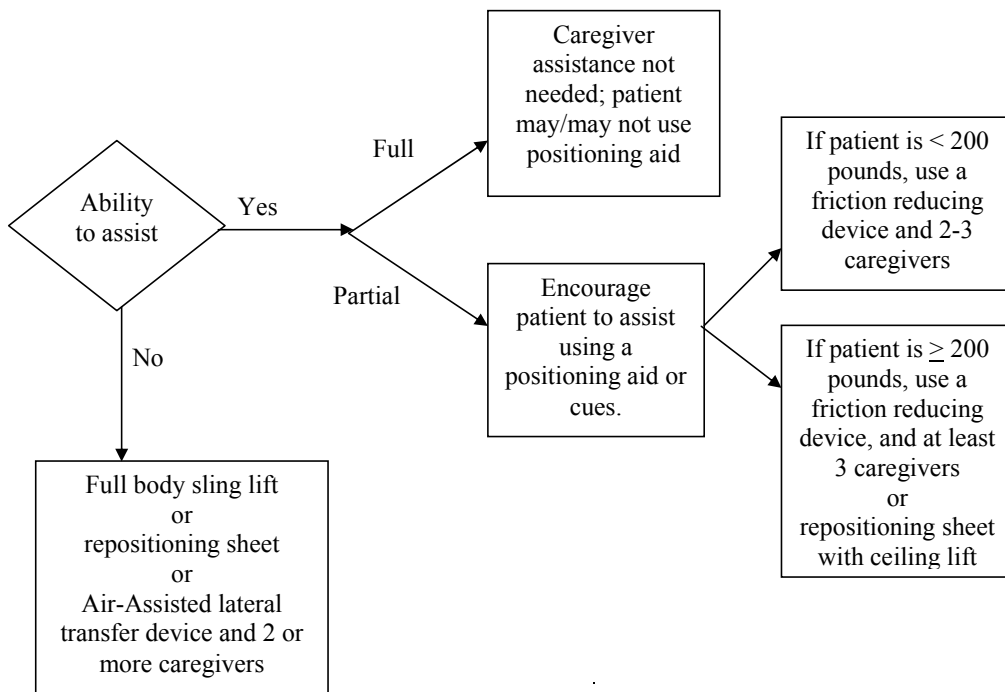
Ability to assist

Yes

Full

Caregiver assistance not needed; patient may/may not use positioning aid

Partial

Encourage patient to assist using a positioning aid or cues.

If patient is $< 200$ pounds, use a friction reducing device and 2-3 caregivers

If patient is $\geq 200$ pounds, use a friction reducing device, and at least 3 caregivers or repositioning sheet with ceiling lift

No

Full body sling lift or repositioning sheet or Air-Assisted lateral transfer device and 2 or more caregivers